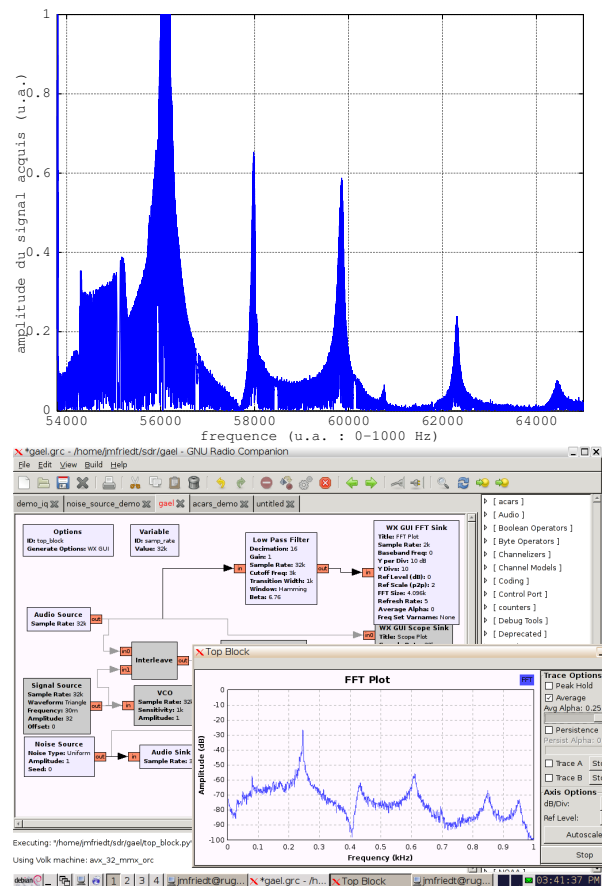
1
0.8
0.6
0.4
0.2
0
amplitude du signal acquis (u.a.)
54000 56000 58000 60000 62000 64000
frequence (u.a.: 0-1000 Hz)

*gael.grc - /home/jmfriedt/sdr/gael - GNU Radio Companion
File Edit View Build Help
demo_iq noise_source_demo gael acars_demo untitled

Options
ID: top_block
Generate Options: WX GUI

Variable
ID: samp_rate
Value: 32k

Low Pass Filter
Decimation: 16
Gain: 1
Sample Rate: 32k
Cutoff Freq: 3k
Transition Width: 1k
Window: Hamming
Beta: 6.76

WX GUI FFT Sink
Title: FFT Plot
Sample Rate: 2k
Baseband Freq: 0
Y per Div: 10 dB
Y Divs: 10
Ref Level (dB): 0
Ref Scale (p2p): 2
FFT Size: 4.096k
Refresh Rate: 5
Average Alpha: 0
Freq Set Varname: None

WX GUI Scope Sink
Title: Scope Plot

Audio Source
Sample Rate: 32k

Interleave

Signal Source
Sample Rate: 32k
Waveform: Triangle
Frequency: 30m
Amplitude: 32
Offset: 0

VCO
Sample Rate: 32
Sensitivity: 1k
Amplitude: 1

Noise Source
Noise Type: Uniform
Amplitude: 1
Seed: 0

Audio Sink
Sample Rate: 3

[ acars ]
[ Audio ]
[ Boolean Operators ]
[ Byte Operators ]
[ Channelizers ]
[ Channel Models ]
[ Coding ]
[ Control Port ]
[ counters ]
[ Debug Tools ]
[ Deprecated ]

Top Block
FFT Plot
FFT
Amplitude (dB)
Frequency (kHz)
0 -10 -20 -30 -40 -50 -60 -70 -80 -90 -100
0 0.1 0.2 0.3 0.4 0.5 0.6 0.7 0.8 0.9 1
Trace Options
Peak Hold
Average
Avg Alpha: 0.25
Persistence
Persist Alpha: 0
Trace A
Trace B
Axis Options
dB/Div:
Ref Level:
Autoscale
Stop

Executing: "/home/jmfriedt/sdr/gael/top_block.py"
Using Volk machine: avx_32_mmx_orc

debian 1 2 3 4 jmfriedt@rug... *gael.grc - /h... Top Block jmfriedt@rug... 03:41:37 PM